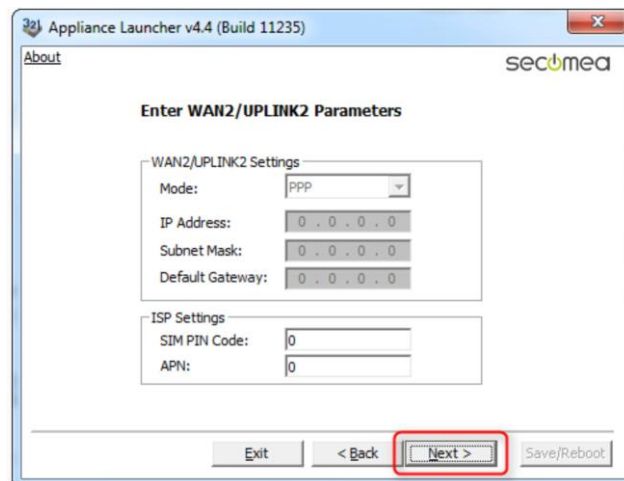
Appliance Launcher v4.4 (Build 11235)

About

secomea

Enter WAN2/UPLINK2 Parameters

WAN2/UPLINK2 Settings

Mode: PPP

IP Address: 0 . 0 . 0 . 0

Subnet Mask: 0 . 0 . 0 . 0

Default Gateway: 0 . 0 . 0 . 0

ISP Settings

SIM PIN Code: 0

APN: 0

Exit

< Back

Next >

Save/Reboot